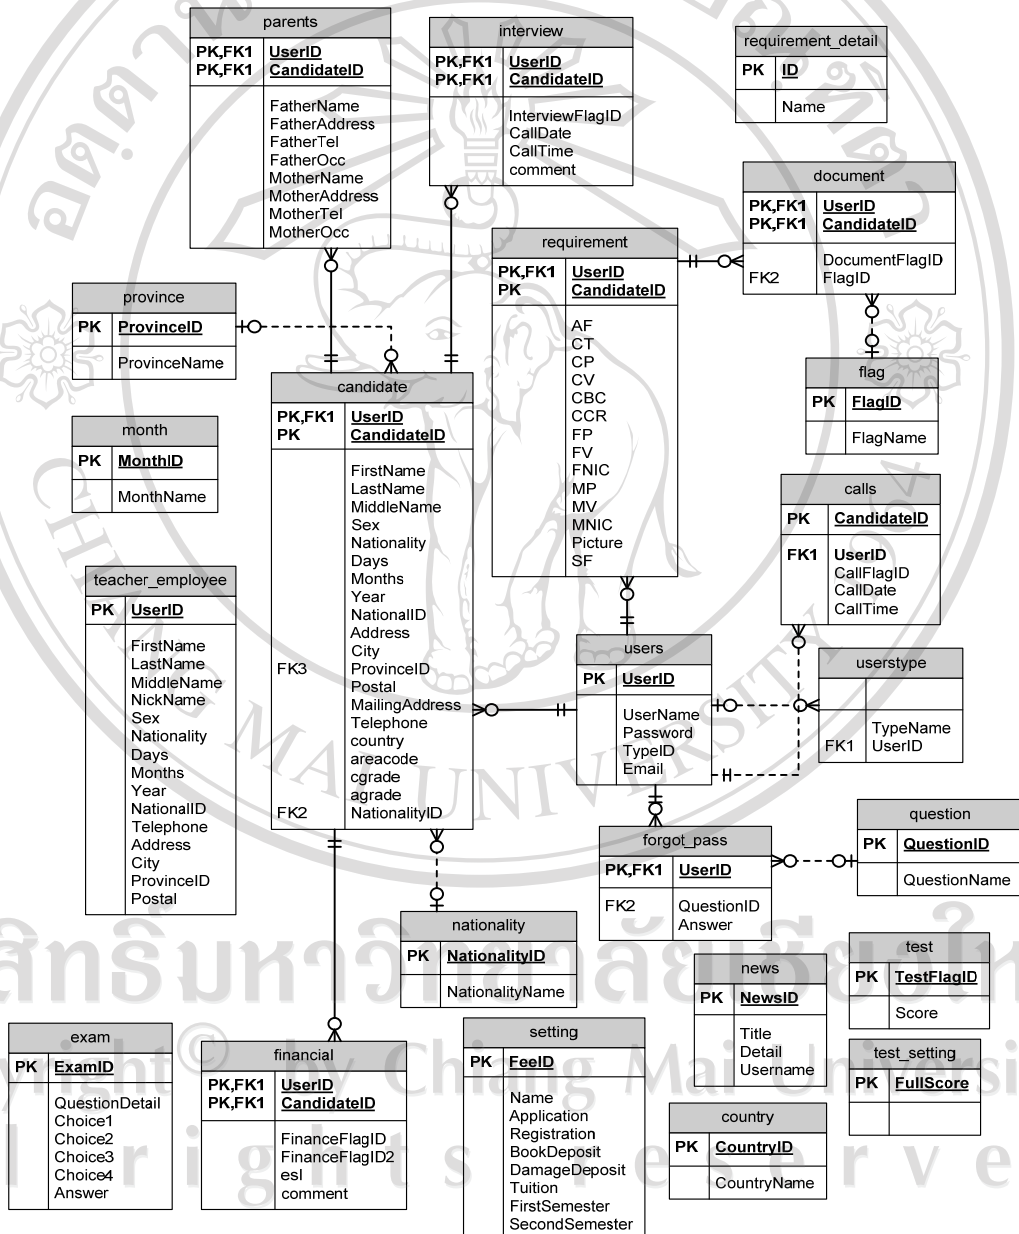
parents
PK,FK1 UserID
PK,FK1 CandidateID
FatherName
FatherAddress
FatherTel
FatherOcc
MotherName
MotherAddress
MotherTel
MotherOcc

interview
PK,FK1 UserID
PK,FK1 CandidateID
InterviewFlagID
CallDate
CallTime
comment

requirement_detail
PK ID
Name

document
PK,FK1 UserID
PK,FK1 CandidateID
DocumentFlagID
FK2 FlagID

requirement
PK,FK1 UserID
PK CandidateID
AF
CT
CP
CV
CBC
CCR
FP
FV
FNIC
MP
MV
MNIC
Picture
SF

province
PK ProvinceID
ProvinceName

flag
PK FlagID
FlagName

candidate
PK,FK1 UserID
PK CandidateID
FirstName
LastName
MiddleName
Sex
Nationality
Days
Months
Year
NationalID
Address
City
FK3 ProvinceID
Postal
MailingAddress
Telephone
country
areacode
cgrade
agrade
FK2 NationalityID

month
PK MonthID
MonthName

calls
PK CandidateID
FK1 UserID
CallFlagID
CallDate
CallTime

teacher_employee
PK UserID
FirstName
LastName
MiddleName
NickName
Sex
Nationality
Days
Months
Year
NationalID
Telephone
Address
City
ProvinceID
Postal

users
PK UserID
UserName
Password
TypeID
Email

userstype
TypeName
FK1 UserID

question
PK QuestionID
QuestionName

forgot_pass
PK,FK1 UserID
FK2 QuestionID
Answer

nationality
PK NationalityID
NationalityName

test
PK TestFlagID
Score

news
PK NewsID
Title
Detail
Username

test_setting
PK FullScore

exam
PK ExamID
QuestionDetail
Choice1
Choice2
Choice3
Choice4
Answer

financial
PK,FK1 UserID
PK,FK1 CandidateID
FinanceFlagID
FinanceFlagID2
esl
comment

setting
PK FeeID
Name
Application
Registration
BookDeposit
DamageDeposit
Tuition
FirstSemester
SecondSemester

country
PK CountryID
CountryName

ลิขสิทธิ์มหาวิทยาลัยเชียงใหม่
Copyright© by Chiang Mai University
All rights reserved